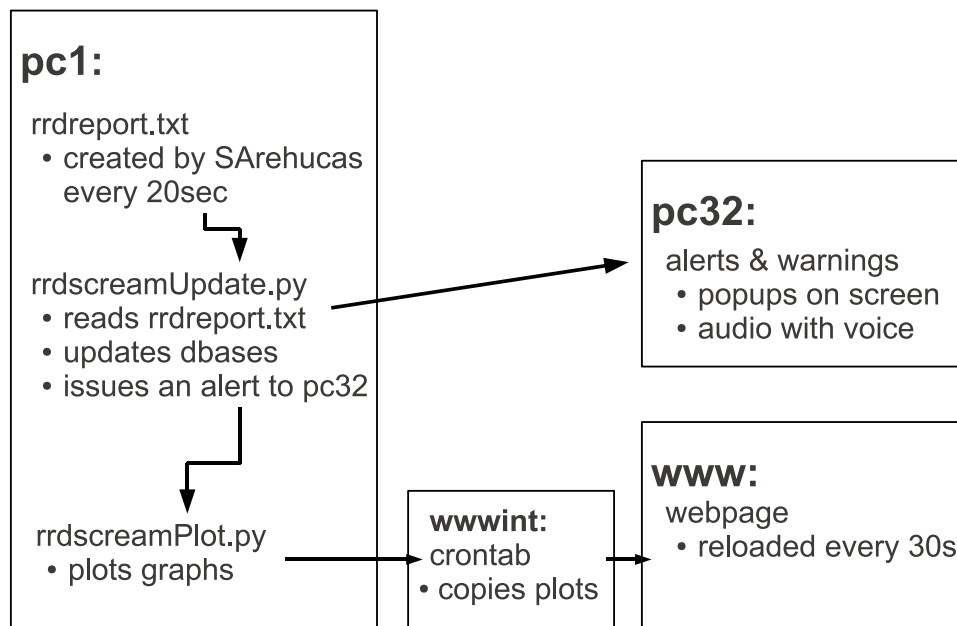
pc1:

rrdreport.txt
• created by SArehucas every 20sec

rrdscreamUpdate.py
• reads rrdreport.txt
• updates dbases
• issues an alert to pc32

rrdscreamPlot.py
• plots graphs

pc32:
alerts & warnings
• popups on screen
• audio with voice

wwwint:
crontab
• copies plots

www:
webpage
• reloaded every 30s